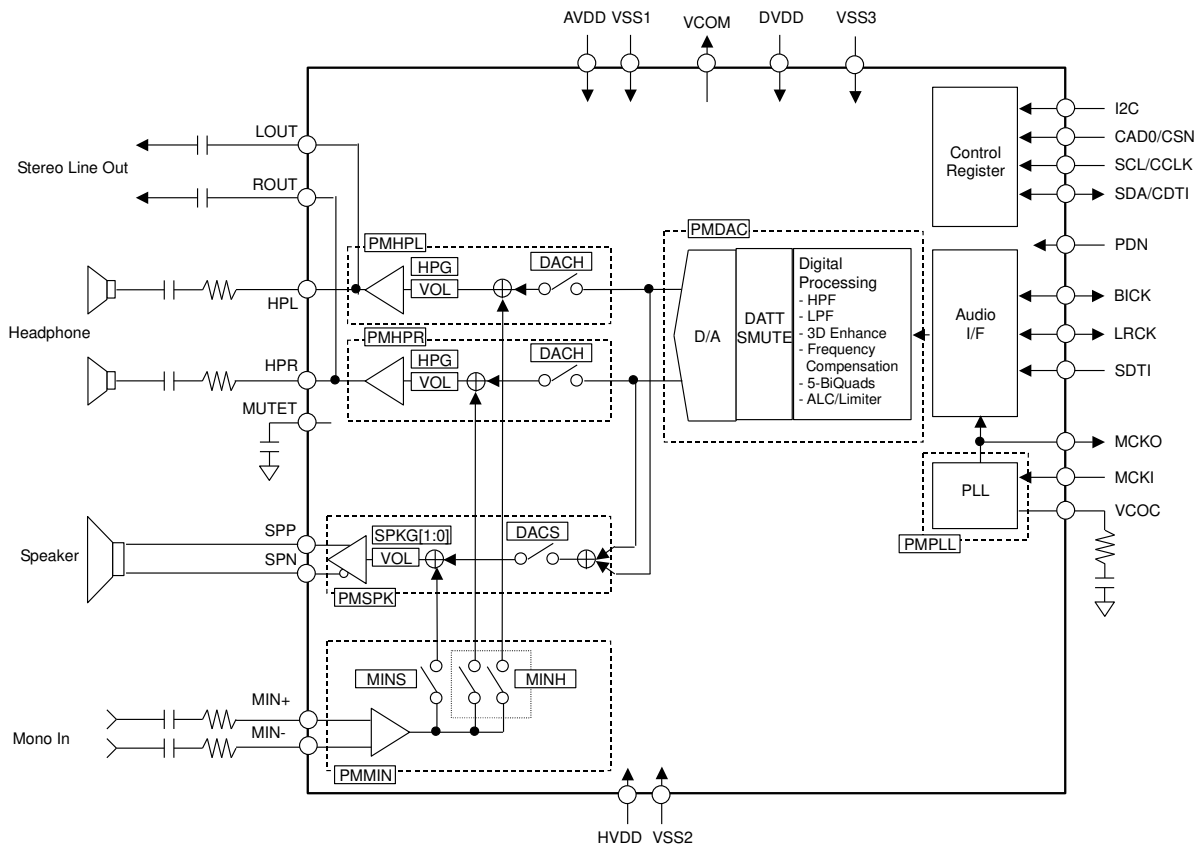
AVDD VSS1 VCOM DVDD VSS3

Control Register

I2C
CAD0/CSN
SCL/CCLK
SDA/CDTI
PDN
BICK
LRCK
SDTI
MCKO
MCKI
VCOC

Stereo Line Out
LOUT
ROUT

PMHPL
HPG
VOL
DACH

PMDAC
D/A
DATT SMUTE
Digital Processing
- HPF
- LPF
- 3D Enhance
- Frequency Compensation
- 5-BiQuads
- ALC/Limiter

Audio I/F

HPL
Headphone
PMHPR
HPG
VOL
DACH
HPR
MUTET

PLL
PMPLL

Speaker
SPP
SPN
SPKG[1:0]
VOL
DACS
PMSPK

MINS
MINH

Mono In
MIN+
MIN-
PMMIN

HVDD VSS2